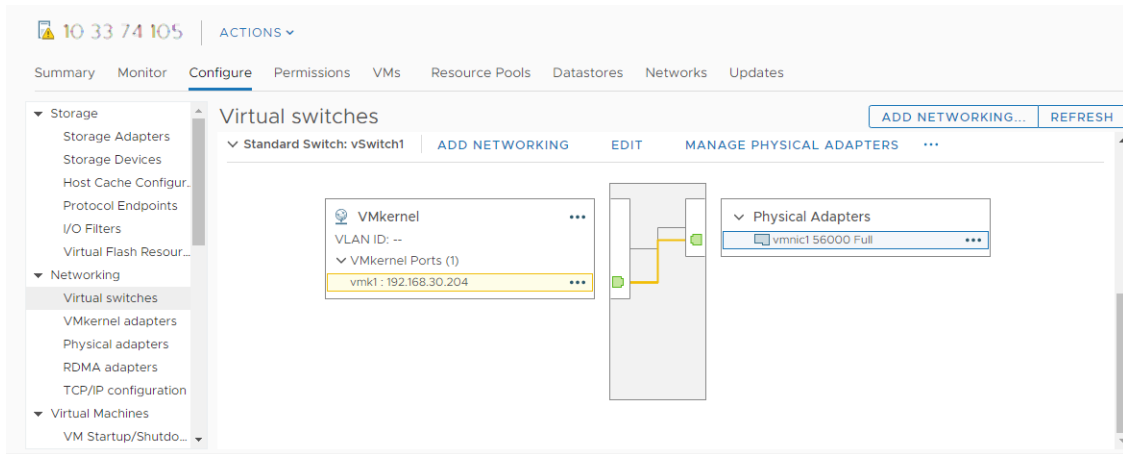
10 33 74 105 | ACTIONS

Summary Monitor Configure Permissions VMs Resource Pools Datastores Networks Updates

Storage
Storage Adapters
Storage Devices
Host Cache Configur...
Protocol Endpoints
I/O Filters
Virtual Flash Resour...
Networking
Virtual switches
VMkernel adapters
Physical adapters
RDMA adapters
TCP/IP configuration
Virtual Machines
VM Startup/Shutdo...

Virtual switches

ADD NETWORKING... REFRESH

Standard Switch: vSwitch1 ADD NETWORKING EDIT MANAGE PHYSICAL ADAPTERS •••

VMkernel •••
VLAN ID: --
VMkernel Ports (1)
vmk1 : 192.168.30.204 •••

Physical Adapters
vmnic1 56000 Full •••